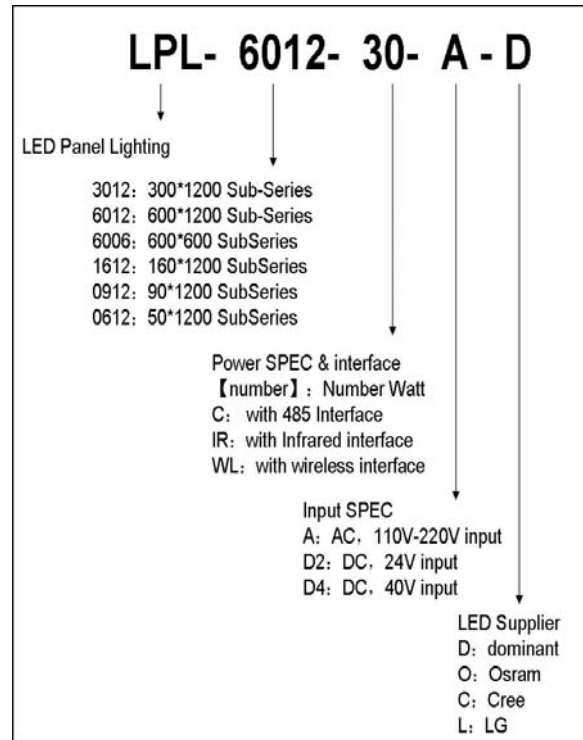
LPL- 6012- 30- A - D

LED Panel Lighting

3012：300*1200 Sub-Series
6012：600*1200 Sub-Series
6006：600*600 SubSeries
1612：160*1200 SubSeries
0912：90*1200 SubSeries
0612：50*1200 SubSeries

Power SPEC & interface
【number】：Number Watt
C：with 485 Interface
IR：with Infrared interface
WL：with wireless interface

Input SPEC
A：AC，110V-220V input
D2：DC，24V input
D4：DC，40V input

LED Supplier
D：dominant
O：Osram
C：Cree
L：LG